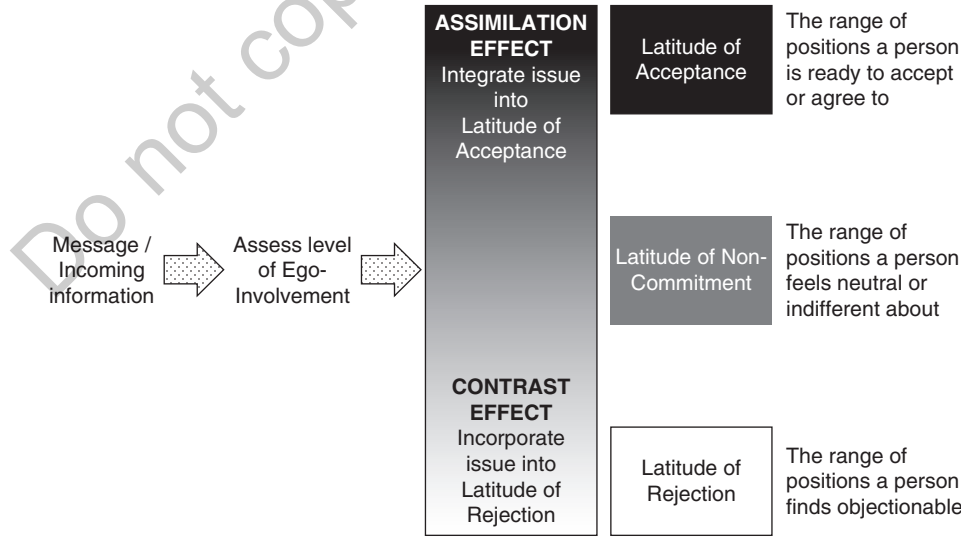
Do not copy

Message / Incoming information

Assess level of Ego-Involvement

ASSIMILATION EFFECT
Integrate issue into Latitude of Acceptance

CONTRAST EFFECT
Incorporate issue into Latitude of Rejection

Latitude of Acceptance

The range of positions a person is ready to accept or agree to

Latitude of Non-Commitment

The range of positions a person feels neutral or indifferent about

Latitude of Rejection

The range of positions a person finds objectionable